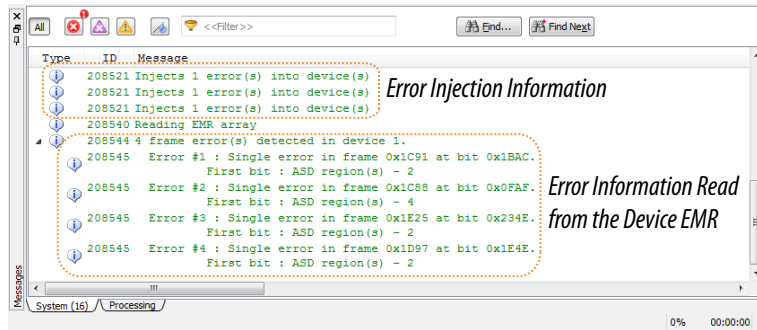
All 1 <<Filter>> Find... Find Next

| Type | ID | Message |
|---|---|---|
| | 208521 | Injects 1 error(s) into device(s) |
| | 208521 | Injects 1 error(s) into device(s) |
| | 208521 | Injects 1 error(s) into device(s) |
| | 208540 | Reading EMR array |
| | 208544 | 4 frame error(s) detected in device 1. |
| | 208545 | Error #1 : Single error in frame 0x1C91 at bit 0x1BAC. First bit : ASD region(s) - 2 |
| | 208545 | Error #2 : Single error in frame 0x1C88 at bit 0x0FAF. First bit : ASD region(s) - 4 |
| | 208545 | Error #3 : Single error in frame 0x1E25 at bit 0x234E. First bit : ASD region(s) - 2 |
| | 208545 | Error #4 : Single error in frame 0x1D97 at bit 0x1E4E. First bit : ASD region(s) - 2 |

Error Injection Information

Error Information Read from the Device EMR

Messages

System (16) Processing

0% 00:00:00